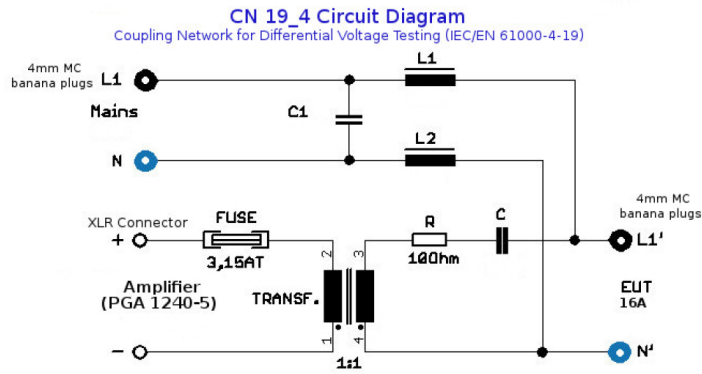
CN 19_4 Circuit Diagram
Coupling Network for Differential Voltage Testing (IEC/EN 61000-4-19)

4mm MC banana plugs
L1
Mains
N
C1
L1
L2

XLR Connector
+
FUSE
3,15AT
Amplifier
(PGA 1240-5)
TRANSF.
−
2
1
3
4
1:1
R
10Ohm
C
4mm MC banana plugs
L1'
EUT
16A
N'